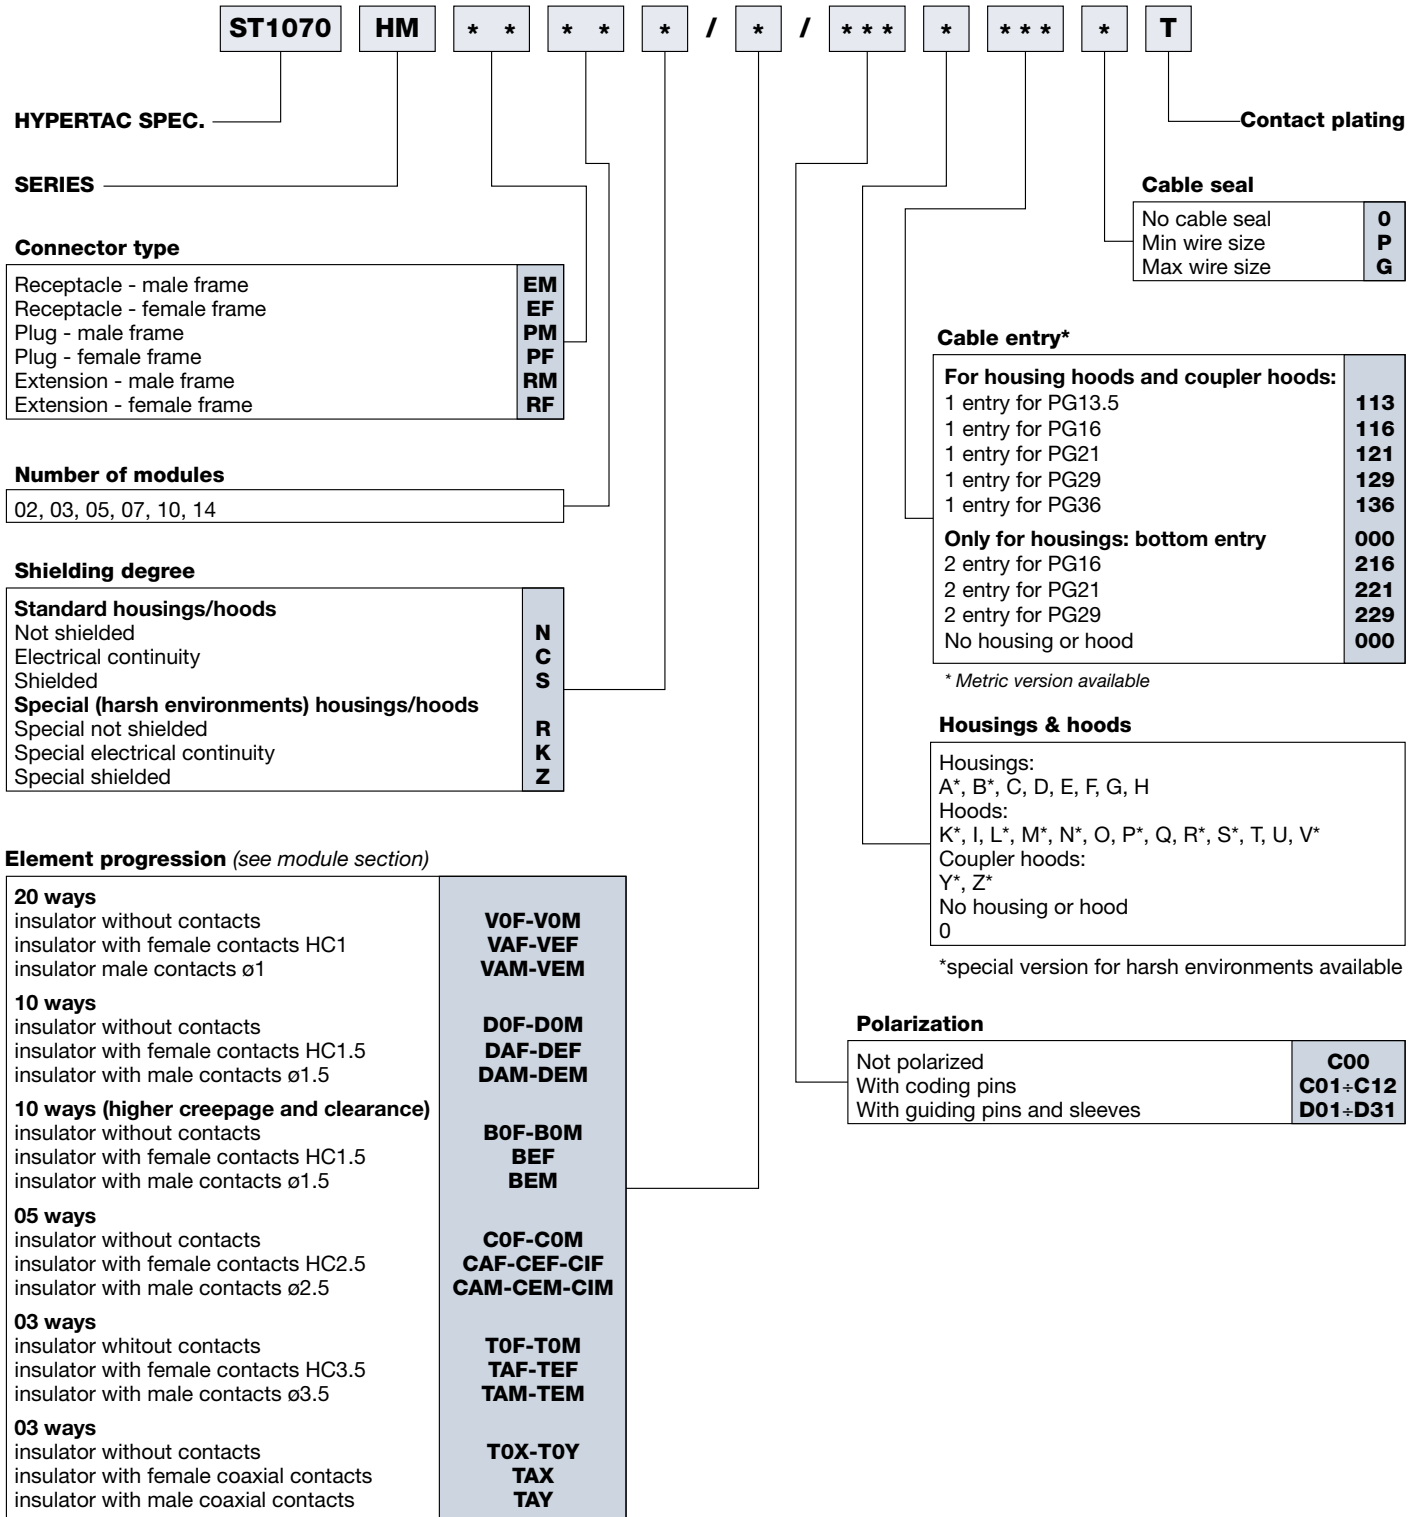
ST1070 HM * * * * * / * / * * * * * * * * T

HYPERTAC SPEC.

SERIES

Contact plating

Connector type

| | |
|---|---|
| Receptacle - male frame | EM |
| Receptacle - female frame | EF |
| Plug - male frame | PM |
| Plug - female frame | PF |
| Extension - male frame | RM |
| Extension - female frame | RF |

Number of modules

02, 03, 05, 07, 10, 14

Shielding degree

| | |
|---|---|
| Standard housings/hoods | |
| Not shielded | N |
| Electrical continuity | CS |
| Shielded | S |
| Special (harsh environments) housings/hoods | |
| Special not shielded | R |
| Special electrical continuity | K |
| Special shielded | Z |

Element progression (see module section)

| | |
|---|---|
| 20 ways | |
| insulator without contacts | V0F-V0M |
| insulator with female contacts HC1 | VAF-VEF |
| insulator male contacts ø1 | VAM-VEM |
| 10 ways | |
| insulator without contacts | D0F-D0M |
| insulator with female contacts HC1.5 | DAF-DEF |
| insulator with male contacts ø1.5 | DAM-DEM |
| 10 ways (higher creepage and clearance) | |
| insulator without contacts | B0F-B0M |
| insulator with female contacts HC1.5 | BEF |
| insulator with male contacts ø1.5 | BEM |
| 05 ways | |
| insulator without contacts | C0F-C0M |
| insulator with female contacts HC2.5 | CAF-CEF-CIF |
| insulator with male contacts ø2.5 | CAM-CEM-CIM |
| 03 ways | |
| insulator whitout contacts | T0F-T0M |
| insulator with female contacts HC3.5 | TAF-TEF |
| insulator with male contacts ø3.5 | TAM-TEM |
| 03 ways | |
| insulator without contacts | T0X-T0Y |
| insulator with female coaxial contacts | TAX |
| insulator with male coaxial contacts | TAY |

Cable seal

| | |
|---|---|
| No cable seal | 0 |
| Min wire size | P |
| Max wire size | G |

Cable entry*

| | |
|---|---|
| For housing hoods and coupler hoods: | |
| 1 entry for PG13.5 | 113 |
| 1 entry for PG16 | 116 |
| 1 entry for PG21 | 121 |
| 1 entry for PG29 | 129 |
| 1 entry for PG36 | 136 |
| Only for housings: bottom entry | 000 |
| 2 entry for PG16 | 216 |
| 2 entry for PG21 | 221 |
| 2 entry for PG29 | 229 |
| No housing or hood | 000 |

* Metric version available

Housings & hoods

Housings:
A*, B*, C, D, E, F, G, H
Hoods:
K*, I, L*, M*, N*, O, P*, Q, R*, S*, T, U, V*
Coupler hoods:
Y*, Z*
No housing or hood
0

*special version for harsh environments available

Polarization

| | |
|---|---|
| Not polarized | C00 |
| With coding pins | C01÷C12 |
| With guiding pins and sleeves | D01÷D31 |